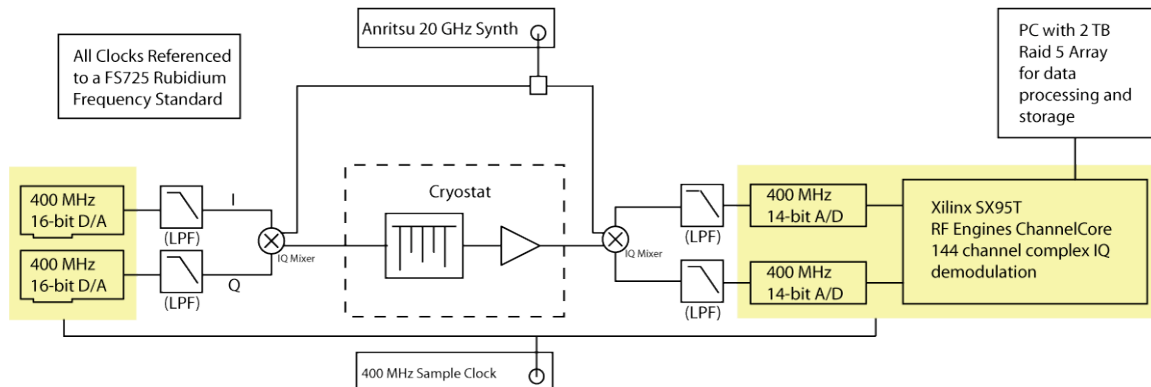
Anritsu 20 GHz Synth

All Clocks Referenced to a FS725 Rubidium Frequency Standard

PC with 2 TB Raid 5 Array for data processing and storage

400 MHz 16-bit D/A

(LPF)

I

400 MHz 16-bit D/A

(LPF)

Q

IQ Mixer

Cryostat

IQ Mixer

(LPF)

(LPF)

400 MHz 14-bit A/D

400 MHz 14-bit A/D

Xilinx SX95T RF Engines ChannelCore 144 channel complex IQ demodulation

400 MHz Sample Clock